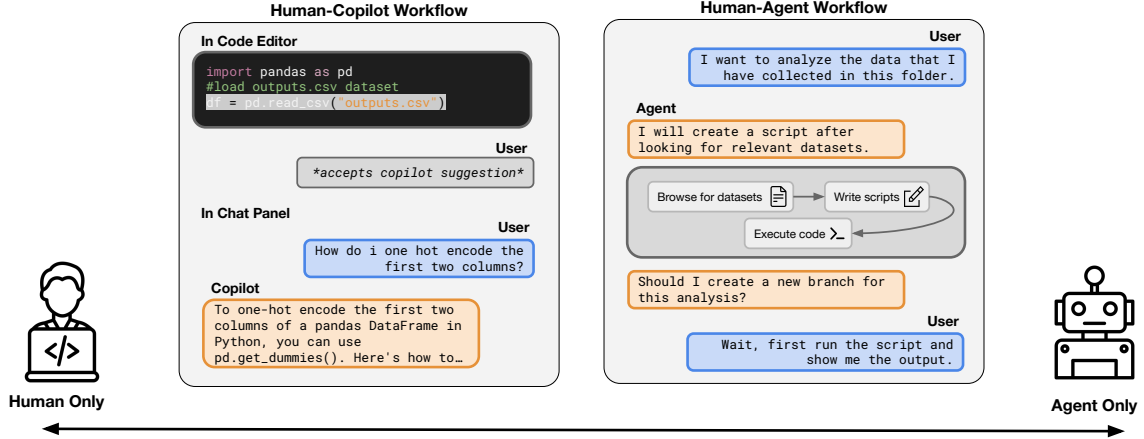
Human-Copilot Workflow

In Code Editor

import pandas as pd
#load outputs.csv dataset
df = pd.read_csv("outputs.csv")

User

*accepts copilot suggestion*

In Chat Panel

User

How do i one hot encode the first two columns?

Copilot

To one-hot encode the first two columns of a pandas DataFrame in Python, you can use pd.get_dummies(). Here's how to…

Human-Agent Workflow

User

I want to analyze the data that I have collected in this folder.

Agent

I will create a script after looking for relevant datasets.

Browse for datasets

Write scripts

Execute code

Should I create a new branch for this analysis?

User

Wait, first run the script and show me the output.

Human Only

Agent Only